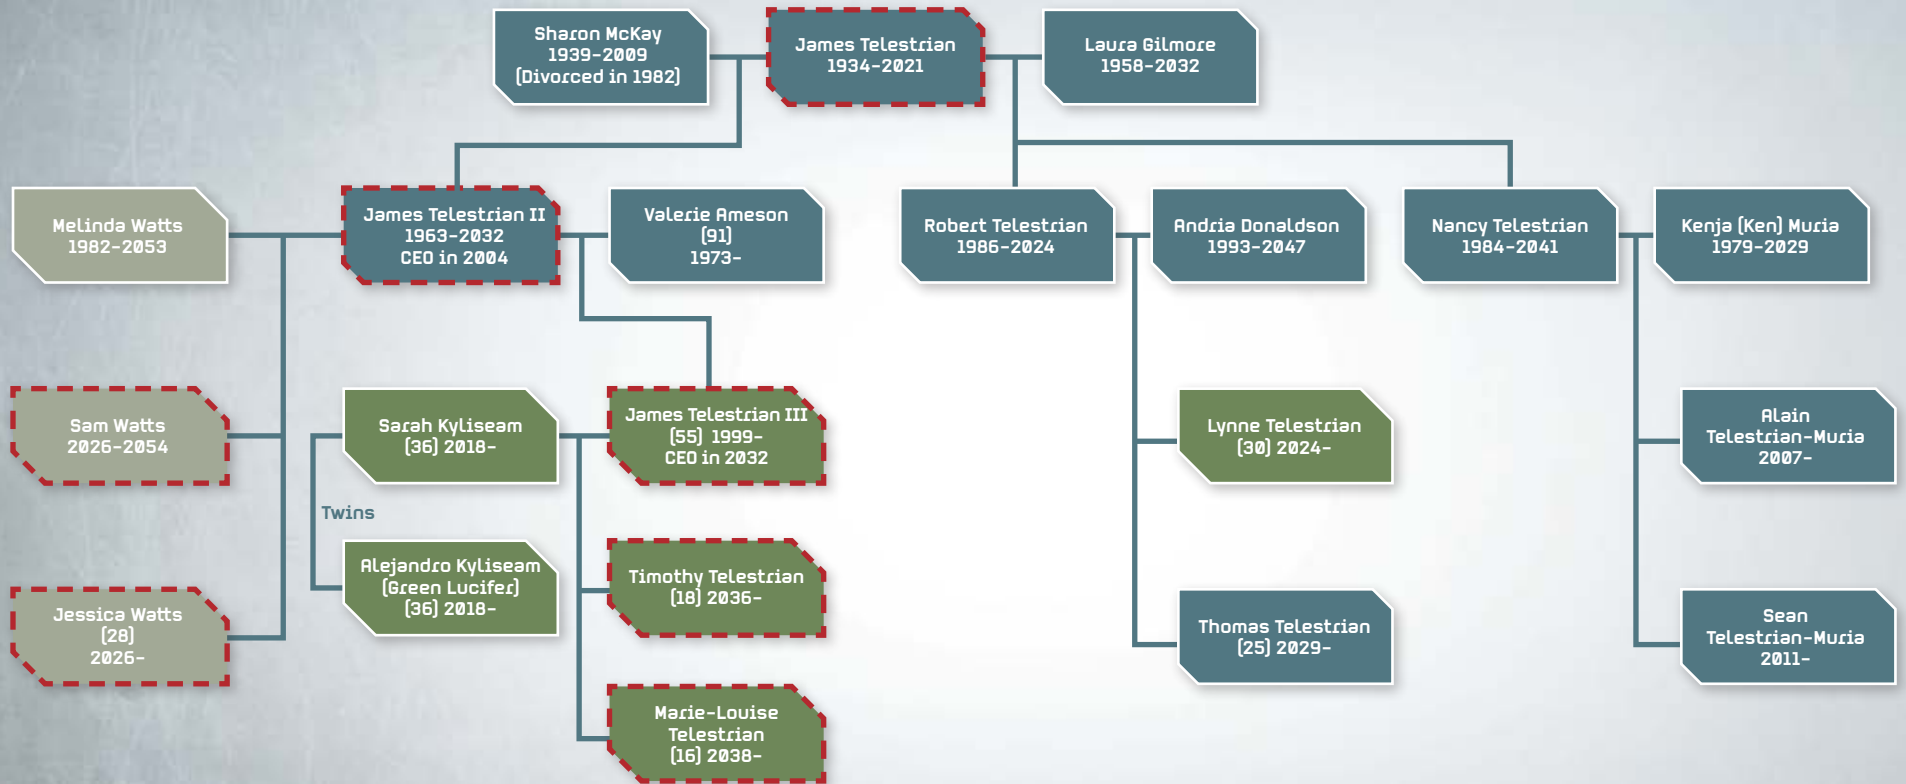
Sharon McKay
1939-2009
(Divorced in 1982)

James Telestrian
1934-2021

Laura Gilmore
1958-2032

Melinda Watts
1982-2053

James Telestrian II
1963-2032
CEO in 2004

Valerie Ameson
(91)
1973-

Robert Telestrian
1986-2024

Andria Donaldson
1993-2047

Nancy Telestrian
1984-2041

Kenja (Ken) Muria
1979-2029

Sam Watts
2026-2054

Sarah Kyliseam
(36) 2018-

James Telestrian III
(55) 1999-
CEO in 2032

Lynne Telestrian
(30) 2024-

Alain
Telestrian-Muria
2007-

Twins

Alejandro Kyliseam
(Green Lucifer)
(36) 2018-

Timothy Telestrian
(18) 2036-

Jessica Watts
(28)
2026-

Thomas Telestrian
(25) 2029-

Sean
Telestrian-Muria
2011-

Marie-Louise
Telestrian
(16) 2038-